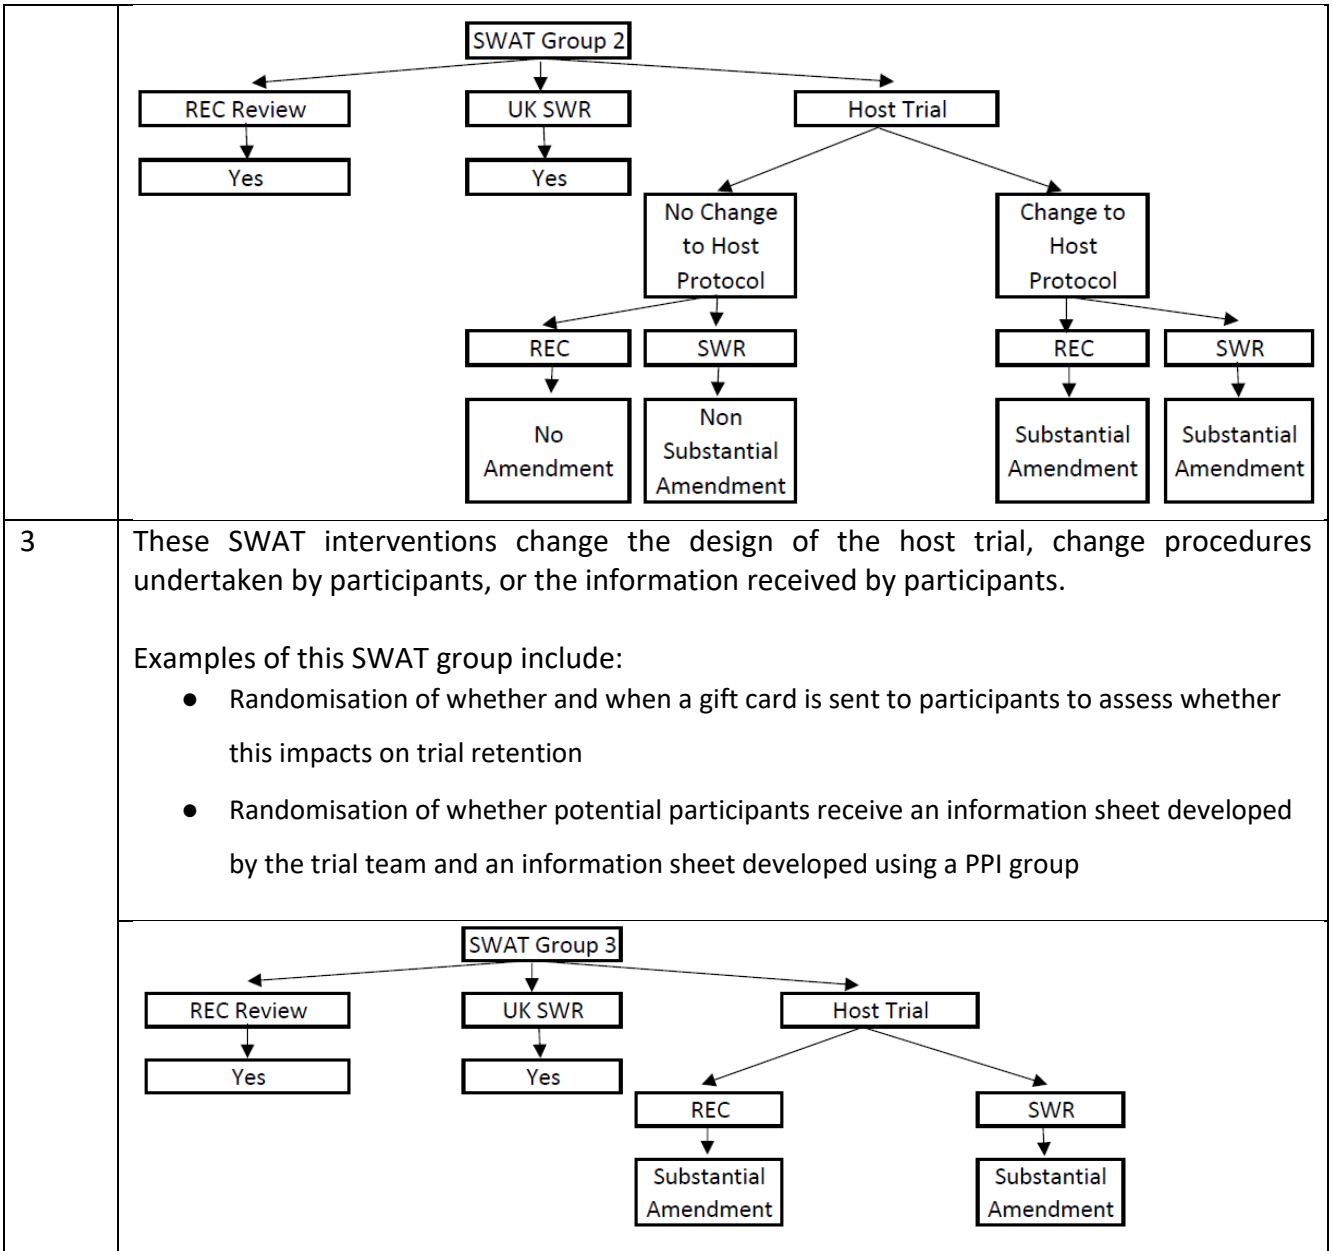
SWAT Group 2

REC Review

Yes

UK SWR

Yes

Host Trial

No Change to Host Protocol

REC

No Amendment

SWR

Non Substantial Amendment

Change to Host Protocol

REC

Substantial Amendment

SWR

Substantial Amendment

3

These SWAT interventions change the design of the host trial, change procedures undertaken by participants, or the information received by participants.

Examples of this SWAT group include:

- Randomisation of whether and when a gift card is sent to participants to assess whether this impacts on trial retention
- Randomisation of whether potential participants receive an information sheet developed by the trial team and an information sheet developed using a PPI group

SWAT Group 3

REC Review

Yes

UK SWR

Yes

Host Trial

REC

Substantial Amendment

SWR

Substantial Amendment